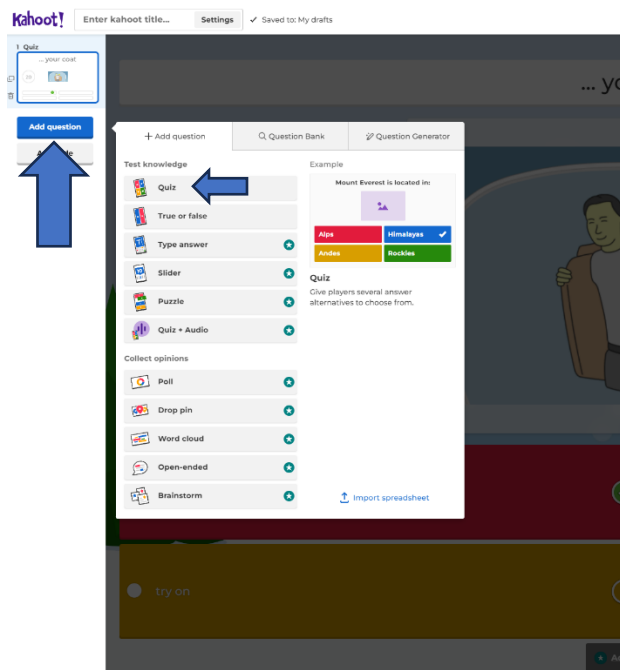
Kahoot!
Enter kahoot title...
Settings
Saved to: My drafts

1 Quiz
... your coat
20

Add question
A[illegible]e

... yo

+ Add question
Question Bank
Question Generator

Test knowledge
Quiz
True or false
Type answer
Slider
Puzzle
Quiz + Audio

Collect opinions
Poll
Drop pin
Word cloud
Open-ended
Brainstorm

Example
Mount Everest is located in:
Alps
Himalayas
Andes
Rockies

Quiz
Give players several answer alternatives to choose from.

Import spreadsheet

try on